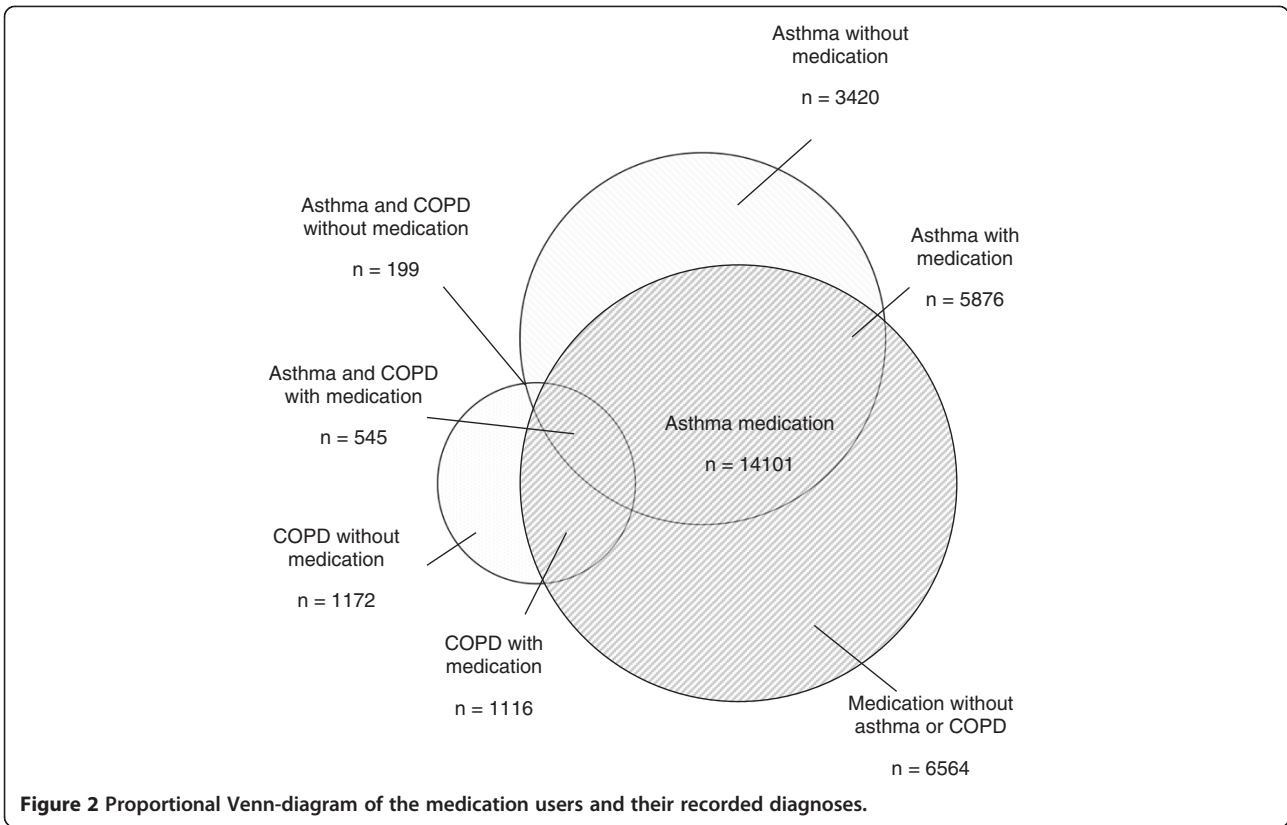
Asthma without medication

n = 3420

Asthma and COPD without medication

n = 199

Asthma with medication

n = 5876

Asthma and COPD with medication

n = 545

Asthma medication

n = 14101

COPD without medication

n = 1172

COPD with medication

n = 1116

Medication without asthma or COPD

n = 6564

**Figure 2** **Proportional Venn-diagram of the medication users and their recorded diagnoses.**